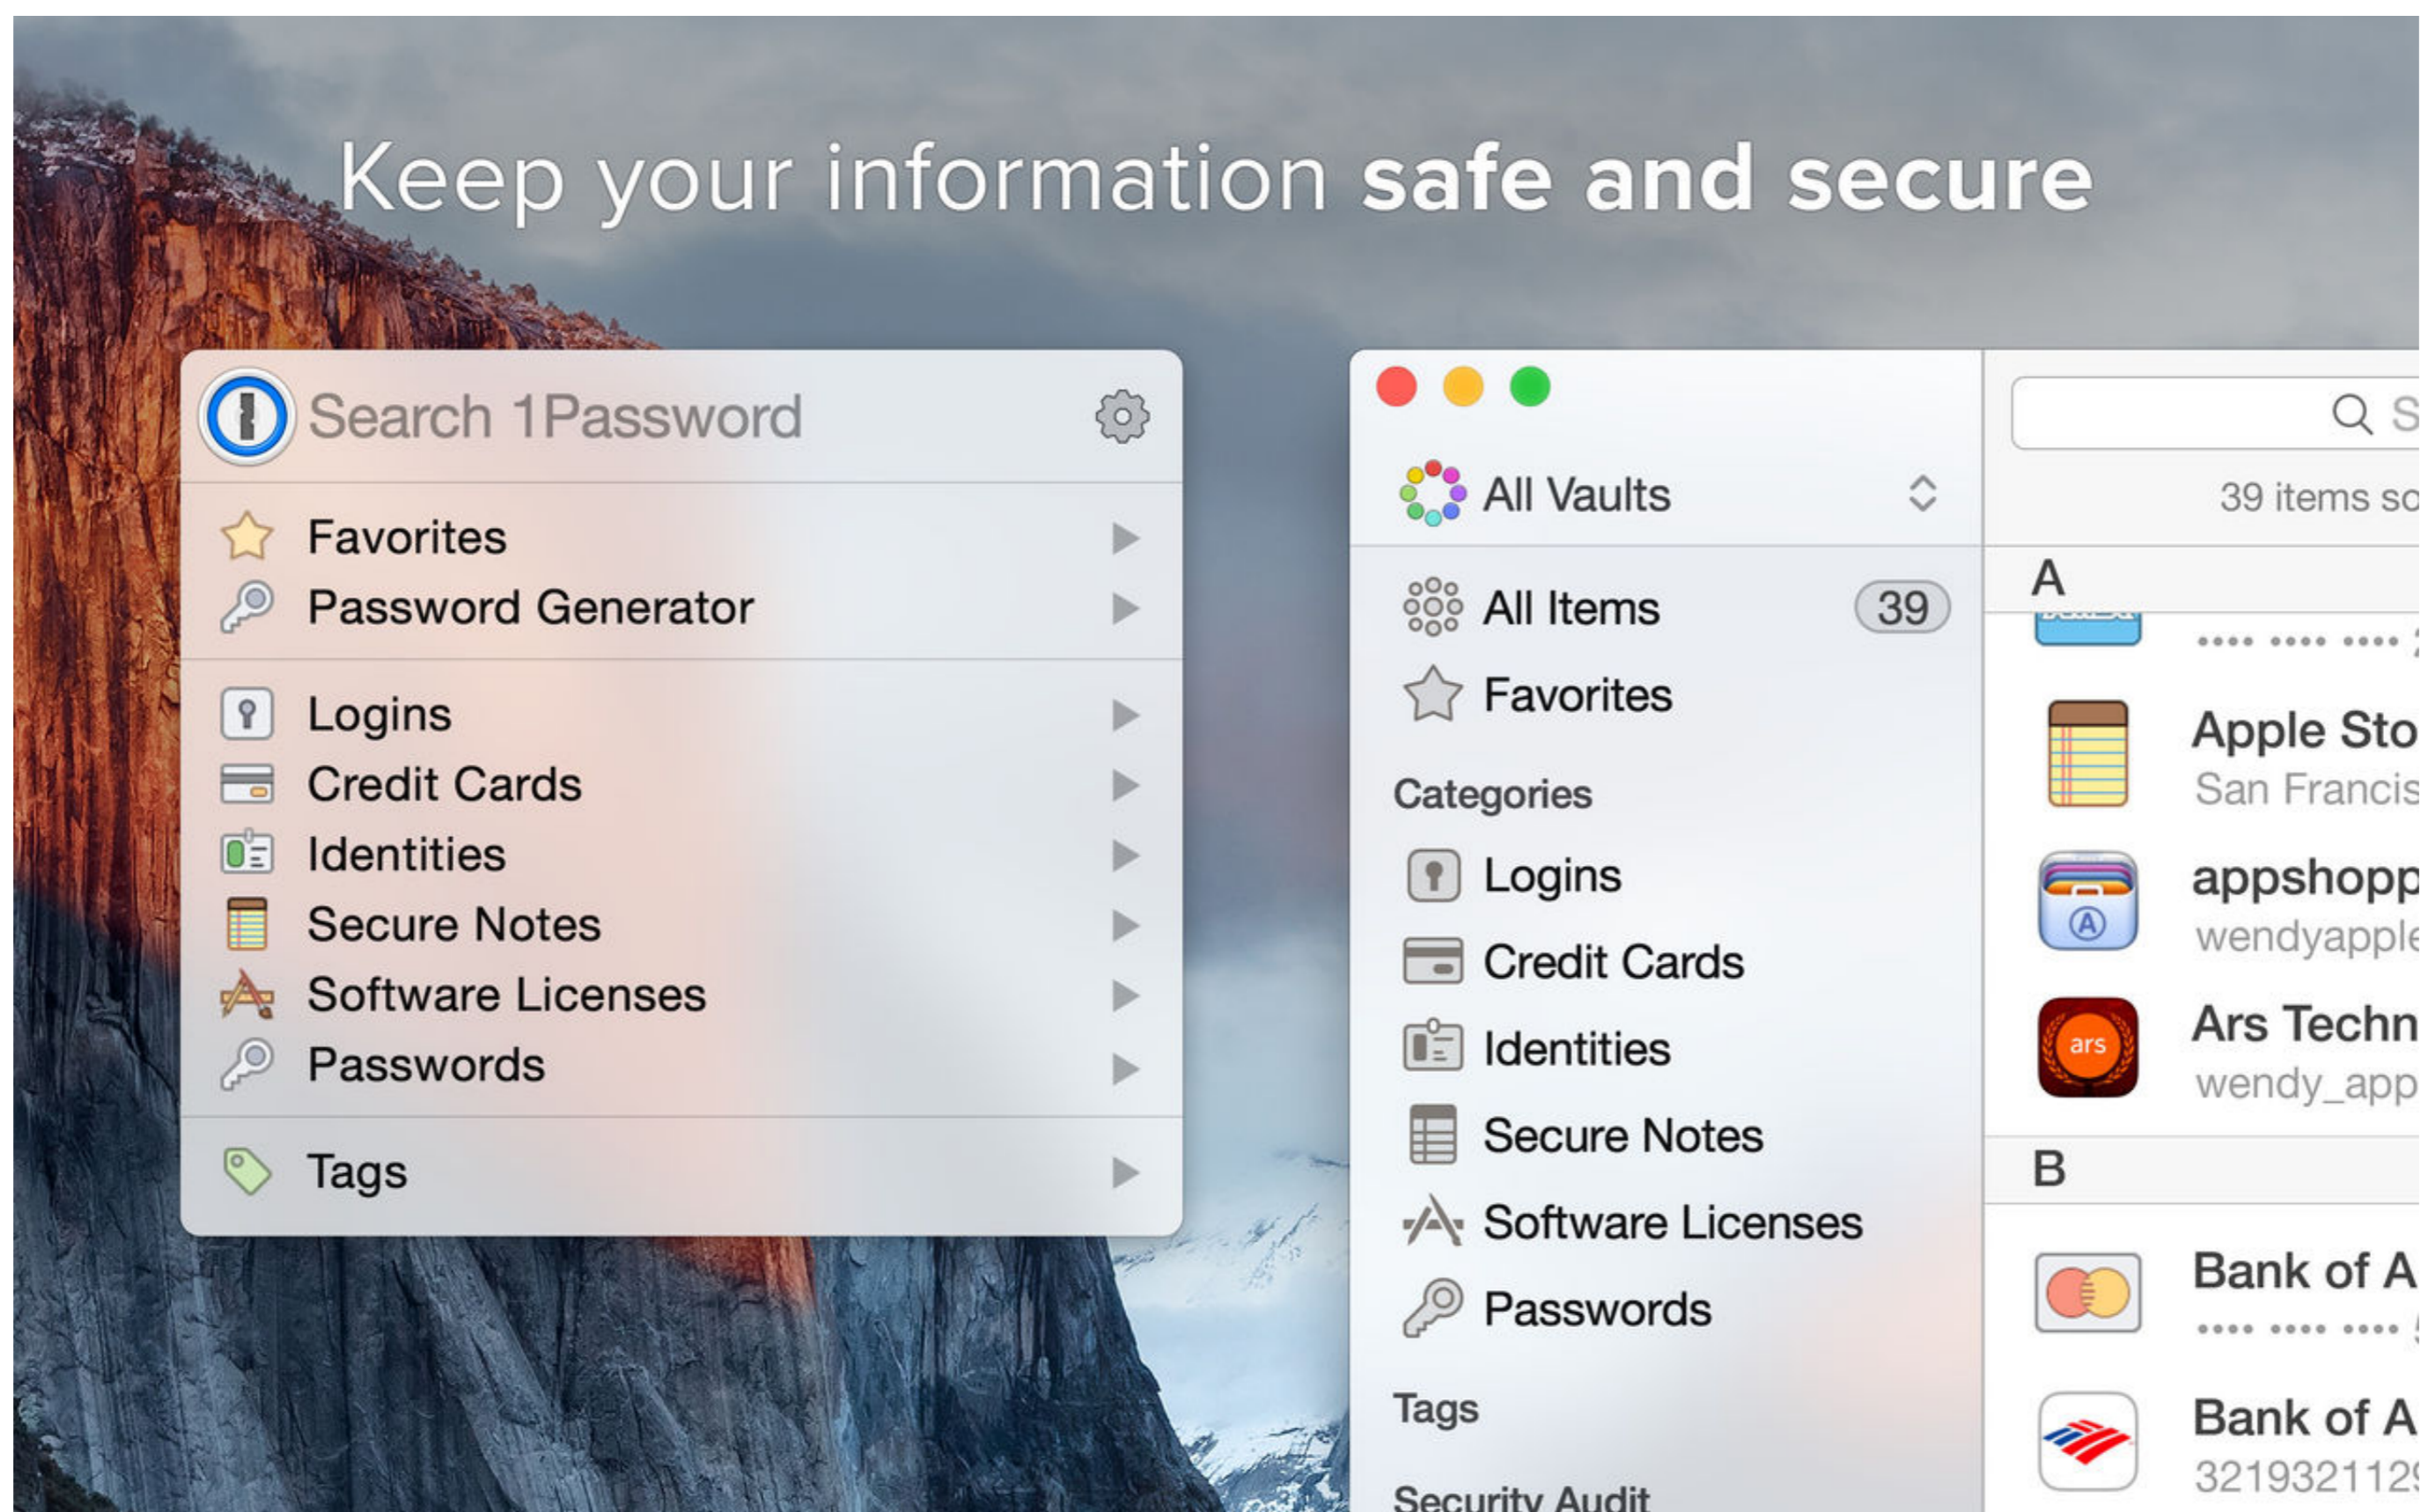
Keep your information safe and secure

Search 1Password

Favorites
Password Generator

Logins
Credit Cards
Identities
Secure Notes
Software Licenses
Passwords

Tags

All Vaults

All Items 39
Favorites

Categories
Logins
Credit Cards
Identities
Secure Notes
Software Licenses
Passwords

Tags

Security Audit

S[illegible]

39 items so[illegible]

A
•••• •••• •••• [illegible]
Apple Sto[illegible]
San Francis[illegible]
appshopp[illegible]
wendyapple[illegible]
ars
Ars Techn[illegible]
wendy_app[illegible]

B
Bank of A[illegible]
•••• •••• •••• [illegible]
Bank of A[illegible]
32193211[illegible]